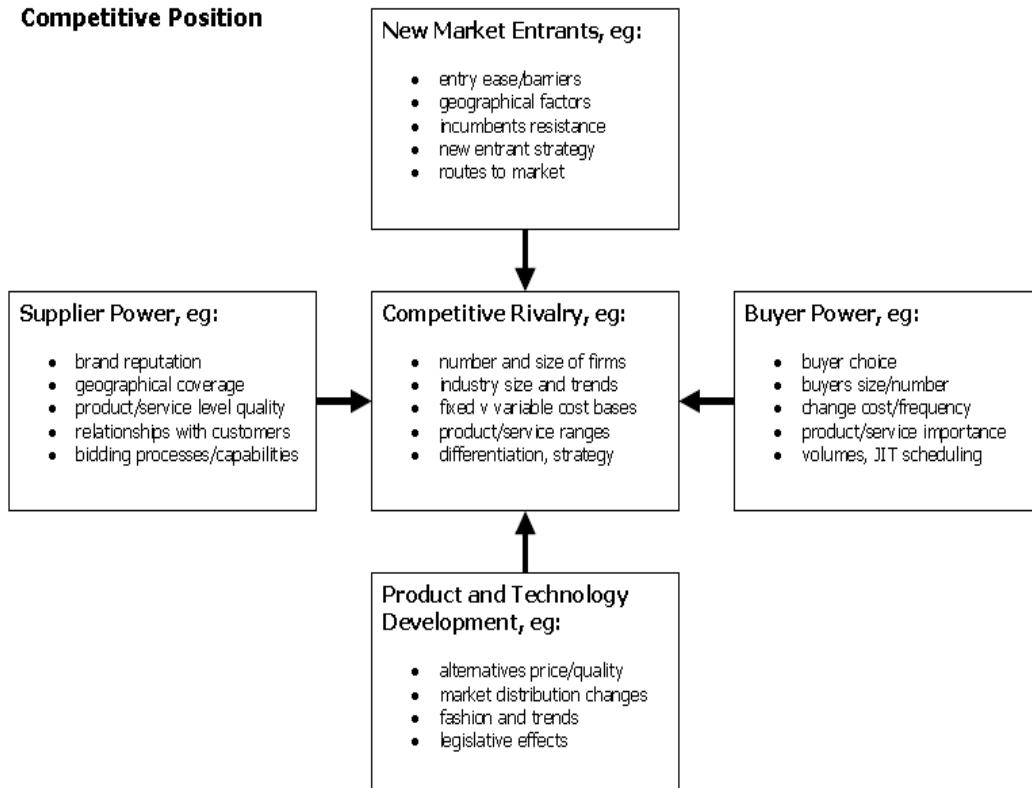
**Competitive Position**

New Market Entrants, eg:

- entry ease/barriers
- geographical factors
- incumbents resistance
- new entrant strategy
- routes to market

Supplier Power, eg:

- brand reputation
- geographical coverage
- product/service level quality
- relationships with customers
- bidding processes/capabilities

Competitive Rivalry, eg:

- number and size of firms
- industry size and trends
- fixed v variable cost bases
- product/service ranges
- differentiation, strategy

Buyer Power, eg:

- buyer choice
- buyers size/number
- change cost/frequency
- product/service importance
- volumes, JIT scheduling

Product and Technology Development, eg:

- alternatives price/quality
- market distribution changes
- fashion and trends
- legislative effects